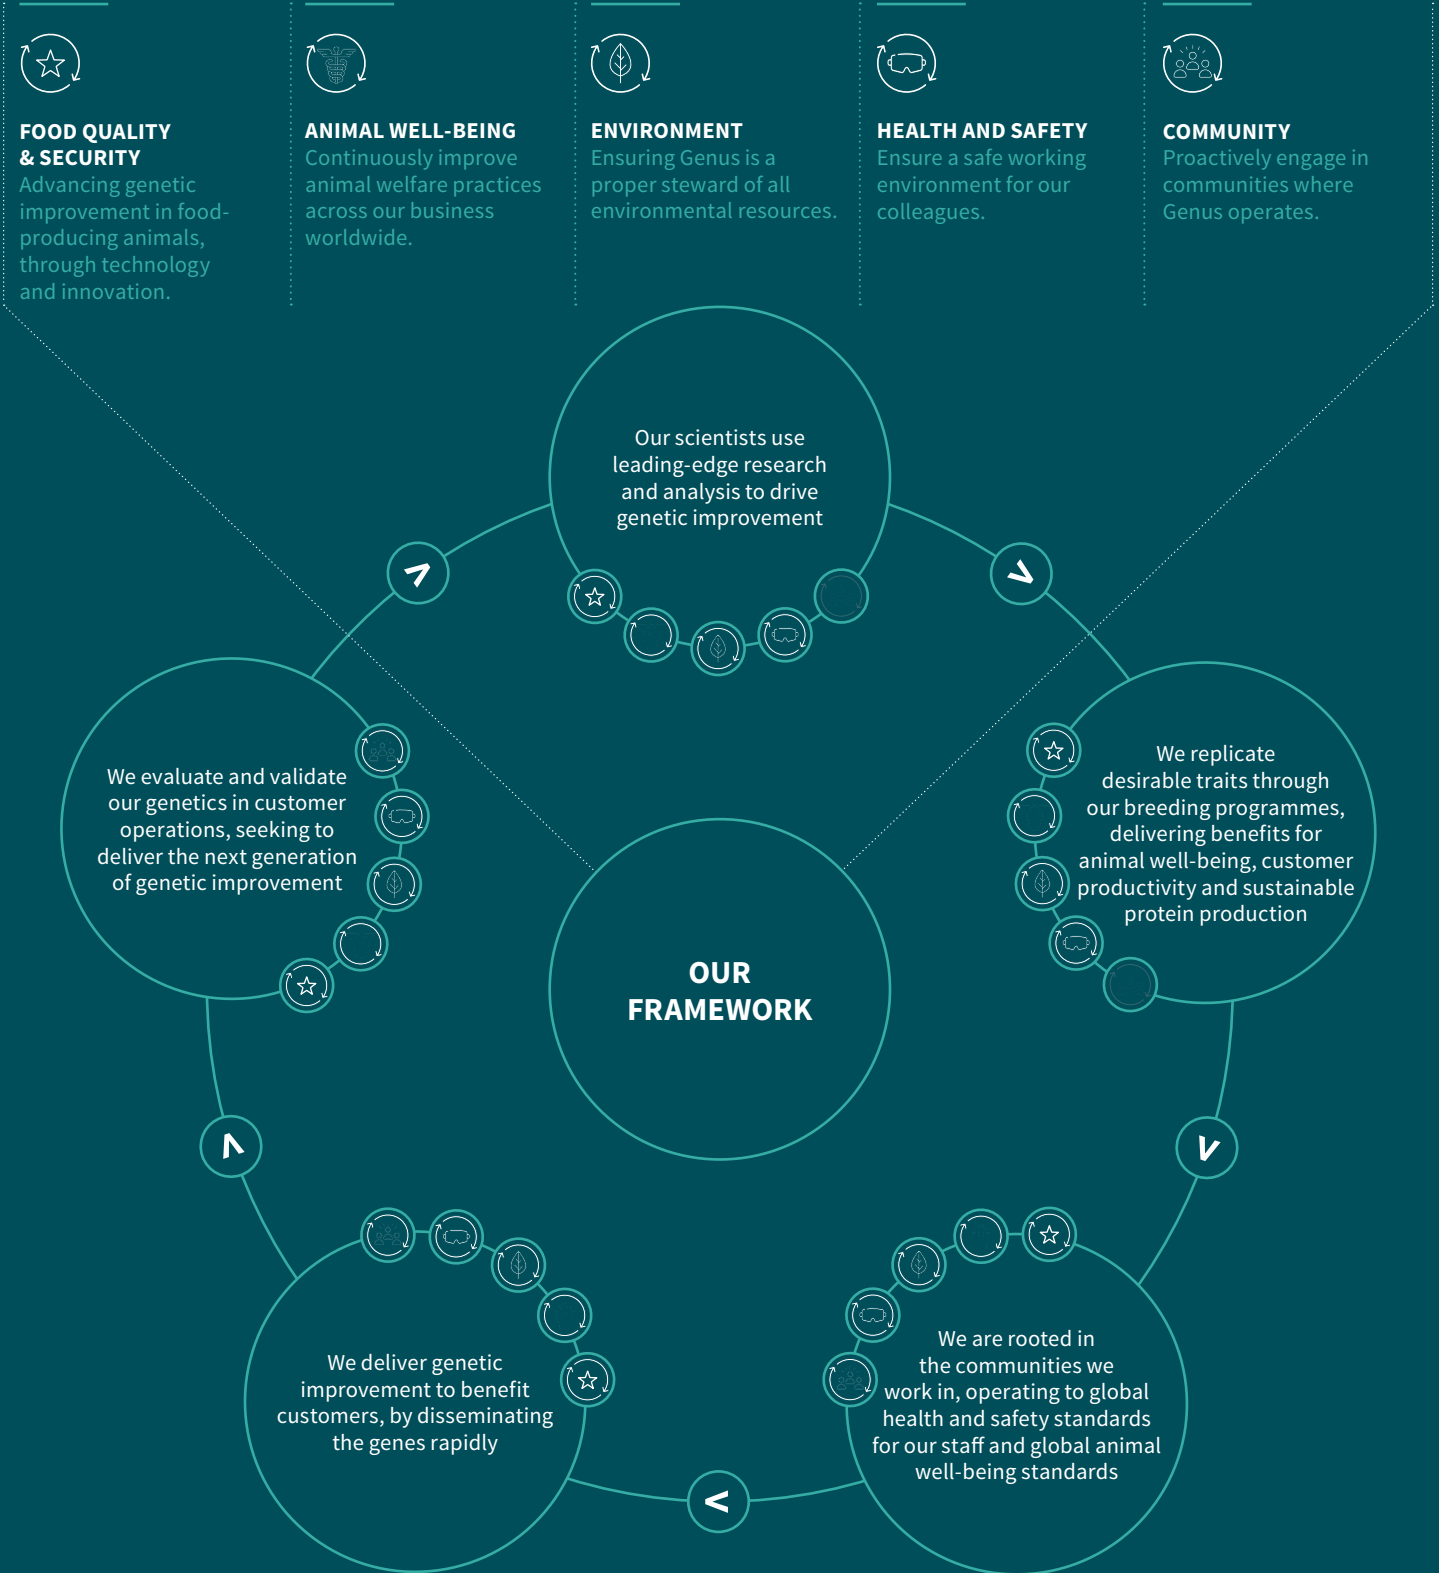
FOOD QUALITY & SECURITY
Advancing genetic improvement in food-producing animals, through technology and innovation.

ANIMAL WELL-BEING
Continuously improve animal welfare practices across our business worldwide.

ENVIRONMENT
Ensuring Genus is a proper steward of all environmental resources.

HEALTH AND SAFETY
Ensure a safe working environment for our colleagues.

COMMUNITY
Proactively engage in communities where Genus operates.

Our scientists use leading-edge research and analysis to drive genetic improvement

We replicate desirable traits through our breeding programmes, delivering benefits for animal well-being, customer productivity and sustainable protein production

OUR FRAMEWORK

We evaluate and validate our genetics in customer operations, seeking to deliver the next generation of genetic improvement

We are rooted in the communities we work in, operating to global health and safety standards for our staff and global animal well-being standards

We deliver genetic improvement to benefit customers, by disseminating the genes rapidly